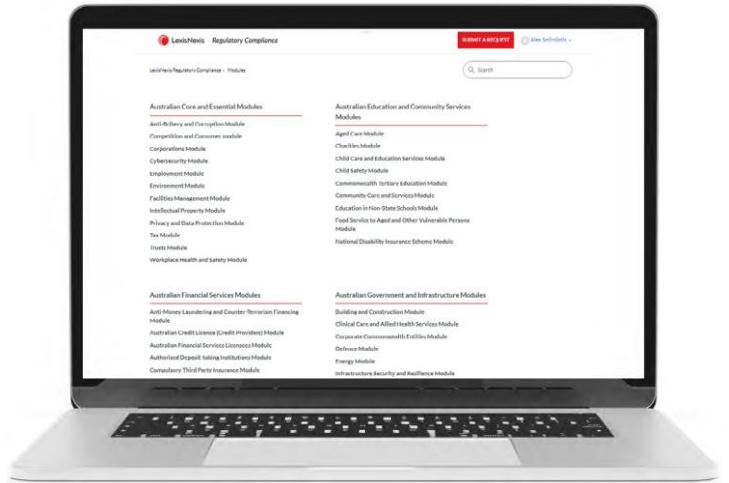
LexisNexis | Regulatory Compliance

SUBMIT A REQUEST

Alex Schmidt

LexisNexis Regulatory Compliance > Modules

Search

Australian Core and Essential Modules

Anti-Bribery and Corruption Module
Competition and Consumer module
Corporations Module
Cybersecurity Module
Employment Module
Environment Module
Facilities Management Module
Intellectual Property Module
Privacy and Data Protection Module
Tax Module
Trusts Module
Workplace Health and Safety Module

Australian Education and Community Services Modules

Aged Care Module
Charities Module
Child Care and Education Services Module
Child Safety Module
Commonwealth Tertiary Education Module
Community Care and Services Module
Education in Non-State Schools Module
Food Service to Aged and Other Vulnerable Persons Module
National Disability Insurance Scheme Module

Australian Financial Services Modules

Anti-Money Laundering and Counter-Terrorism Financing Module
Australian Credit Licence (Credit Providers) Module
Australian Financial Services Licensees Module
Authorised Deposit-taking Institutions Module
Compulsory Third Party Insurance Module

Australian Government and Infrastructure Modules

Building and Construction Module
Clinical Care and Allied Health Services Module
Corporate Commonwealth Entities Module
Defence Module
Energy Module
Infrastructure Security and Resilience Module